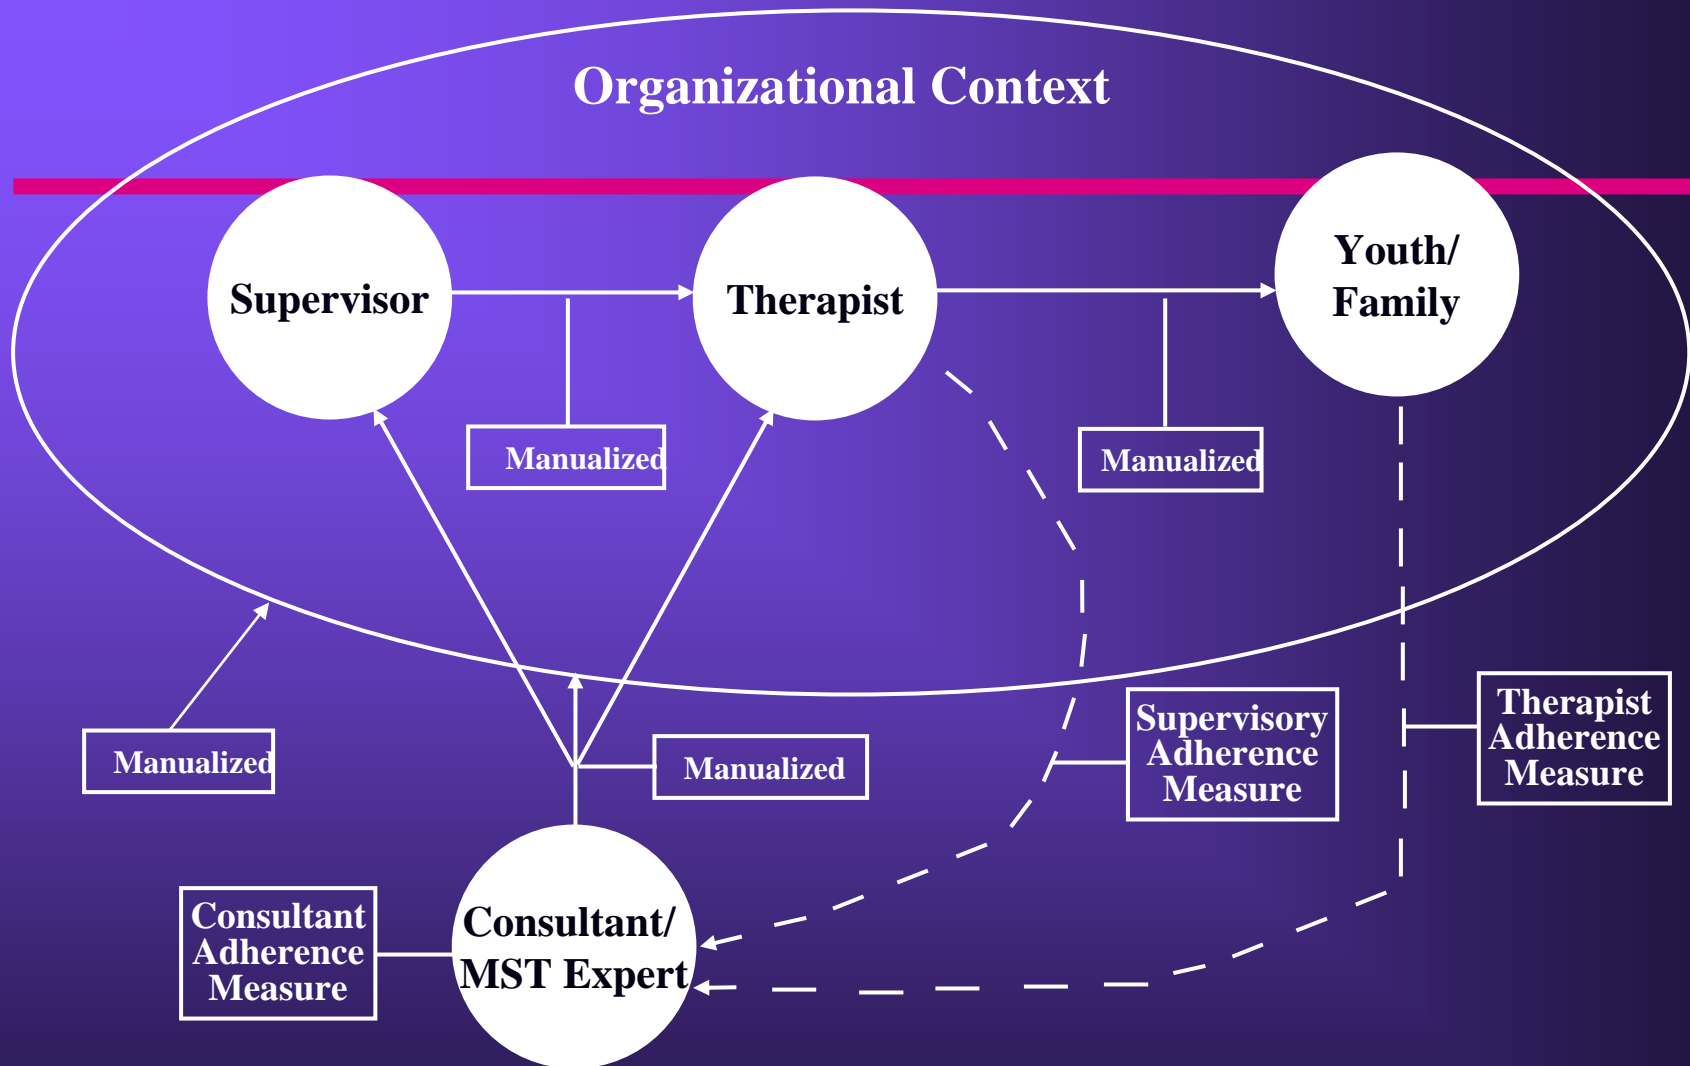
Organizational Context

Supervisor

Therapist

Youth/ Family

Manualized

Manualized

Manualized

Manualized

Supervisory Adherence Measure

Therapist Adherence Measure

Consultant Adherence Measure

Consultant/ MST Expert